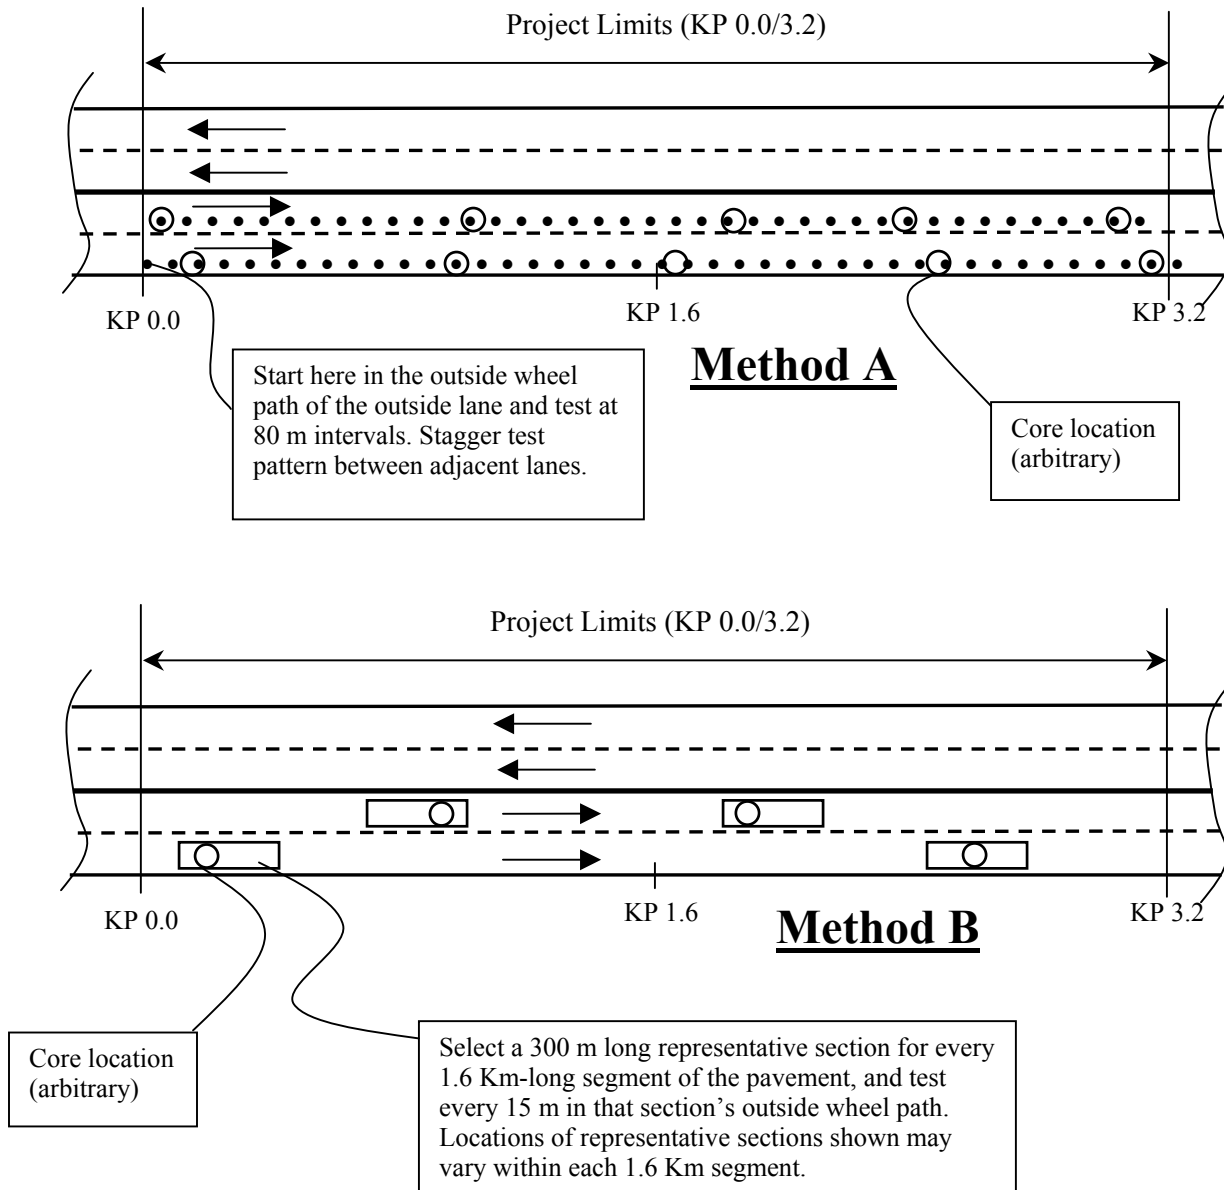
Project Limits (KP 0.0/3.2)

KP 0.0

KP 1.6

KP 3.2

Method A

Start here in the outside wheel path of the outside lane and test at 80 m intervals. Stagger test pattern between adjacent lanes.

Core location (arbitrary)

Project Limits (KP 0.0/3.2)

KP 0.0

KP 1.6

Method B

KP 3.2

Core location (arbitrary)

Select a 300 m long representative section for every 1.6 Km-long segment of the pavement, and test every 15 m in that section's outside wheel path. Locations of representative sections shown may vary within each 1.6 Km segment.